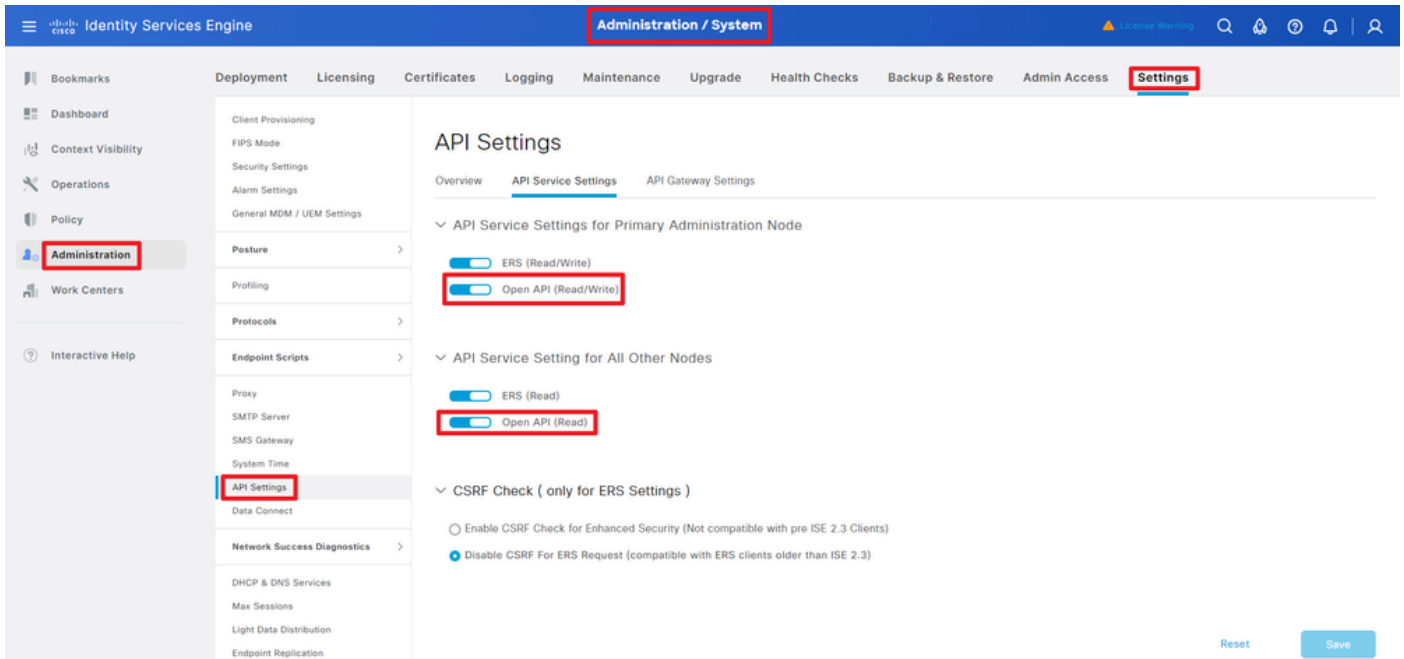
cisco Identity Services Engine

Administration / System

License Warning

Bookmarks
Dashboard
Context Visibility
Operations
Policy
Administration
Work Centers

Interactive Help

Deployment Licensing Certificates Logging Maintenance Upgrade Health Checks Backup & Restore Admin Access Settings

Client Provisioning
FIPS Mode
Security Settings
Alarm Settings
General MDM / UEM Settings
Posture
Profiling
Protocols
Endpoint Scripts
Proxy
SMTP Server
SMS Gateway
System Time
API Settings
Data Connect
Network Success Diagnostics
DHCP & DNS Services
Max Sessions
Light Data Distribution
Endpoint Replication

API Settings

Overview API Service Settings API Gateway Settings

API Service Settings for Primary Administration Node

ERS (Read/Write)
Open API (Read/Write)

API Service Setting for All Other Nodes

ERS (Read)
Open API (Read)

CSRF Check ( only for ERS Settings )

Enable CSRF Check for Enhanced Security (Not compatible with pre ISE 2.3 Clients)
Disable CSRF For ERS Request (compatible with ERS clients older than ISE 2.3)

Reset Save